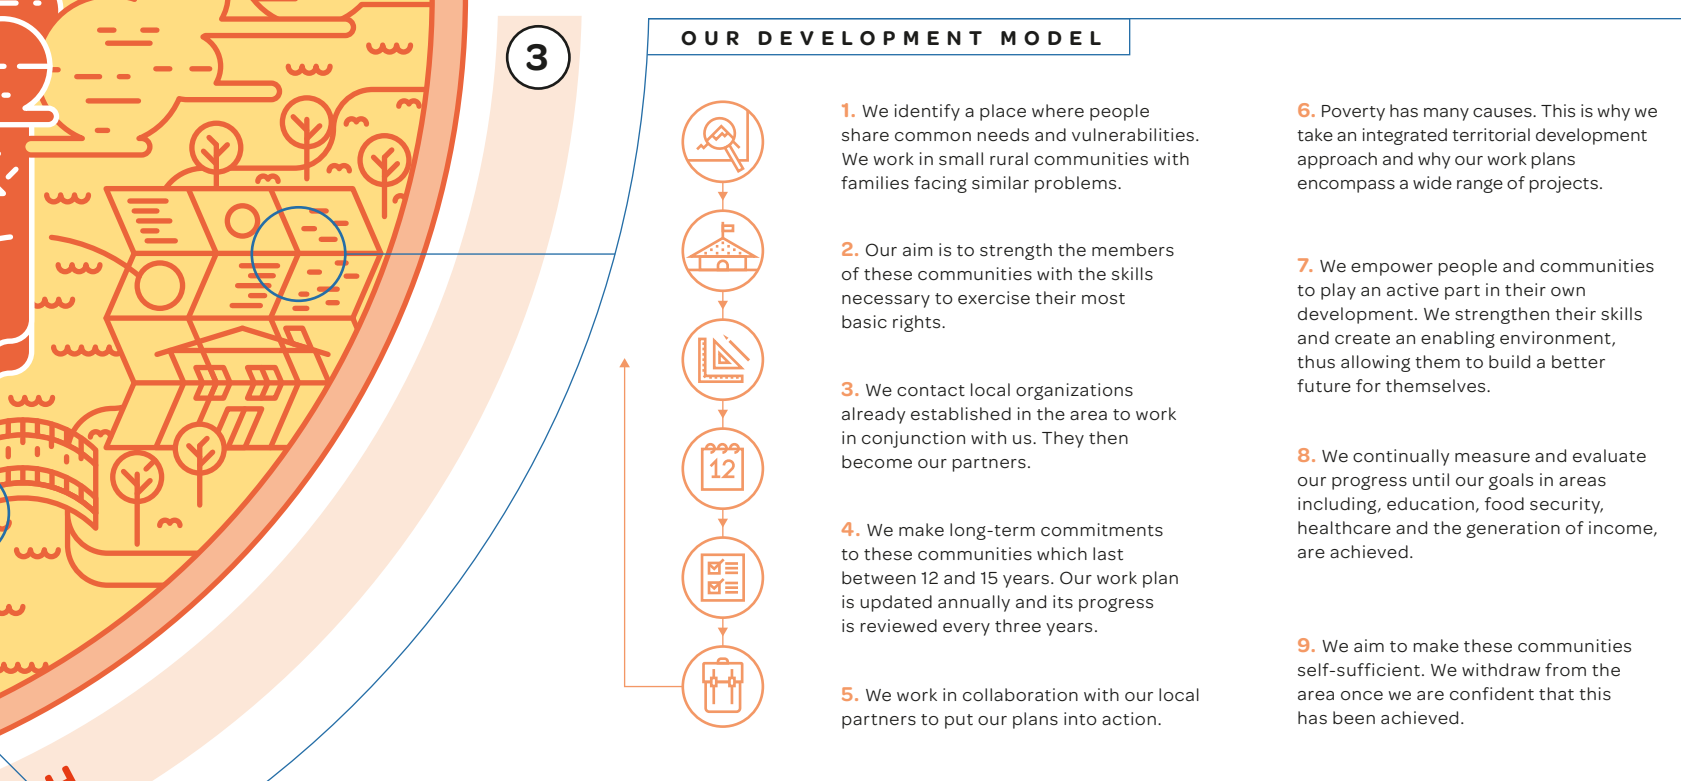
3

OUR DEVELOPMENT MODEL

1. We identify a place where people share common needs and vulnerabilities. We work in small rural communities with families facing similar problems.

2. Our aim is to strength the members of these communities with the skills necessary to exercise their most basic rights.

3. We contact local organizations already established in the area to work in conjunction with us. They then become our partners.

4. We make long-term commitments to these communities which last between 12 and 15 years. Our work plan is updated annually and its progress is reviewed every three years.

5. We work in collaboration with our local partners to put our plans into action.

6. Poverty has many causes. This is why we take an integrated territorial development approach and why our work plans encompass a wide range of projects.

7. We empower people and communities to play an active part in their own development. We strengthen their skills and create an enabling environment, thus allowing them to build a better future for themselves.

8. We continually measure and evaluate our progress until our goals in areas including, education, food security, healthcare and the generation of income, are achieved.

9. We aim to make these communities self-sufficient. We withdraw from the area once we are confident that this has been achieved.

12